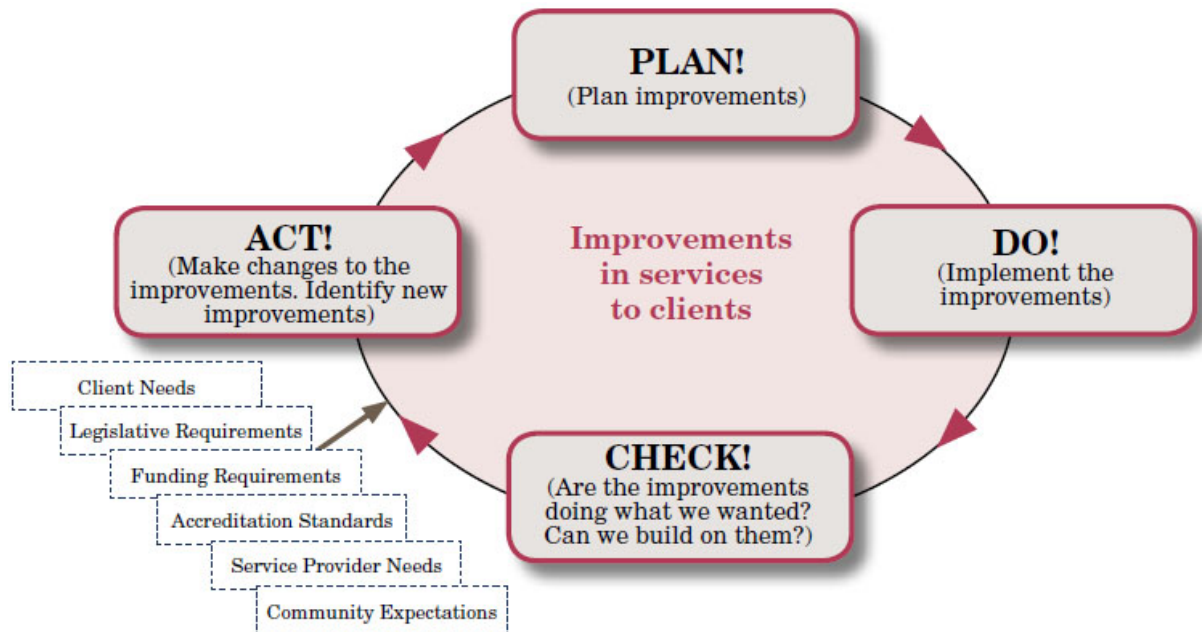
PLAN!
(Plan improvements)

DO!
(Implement the improvements)

CHECK!
(Are the improvements doing what we wanted? Can we build on them?)

ACT!
(Make changes to the improvements. Identify new improvements)

Improvements in services to clients

Client Needs

Legislative Requirements

Funding Requirements

Accreditation Standards

Service Provider Needs

Community Expectations